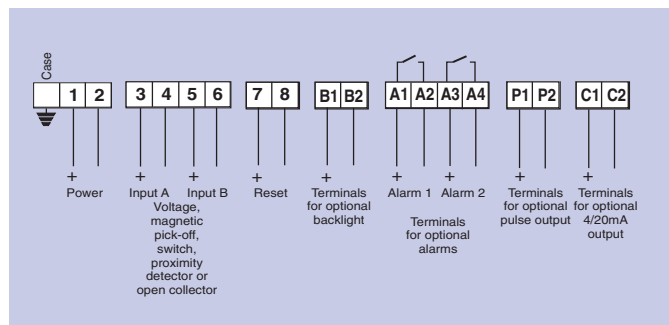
Case

1 2

3 4 5 6

7 8

B1 B2

A1 A2 A3 A4

P1 P2

C1 C2

+ Power

+ Input A

+ Input B

Voltage, magnetic pick-off, switch, proximity detector or open collector

+ Reset

+ Terminals for optional backlight

+ Alarm 1

+ Alarm 2

Terminals for optional alarms

+ Terminals for optional pulse output

+ Terminals for optional 4/20mA output